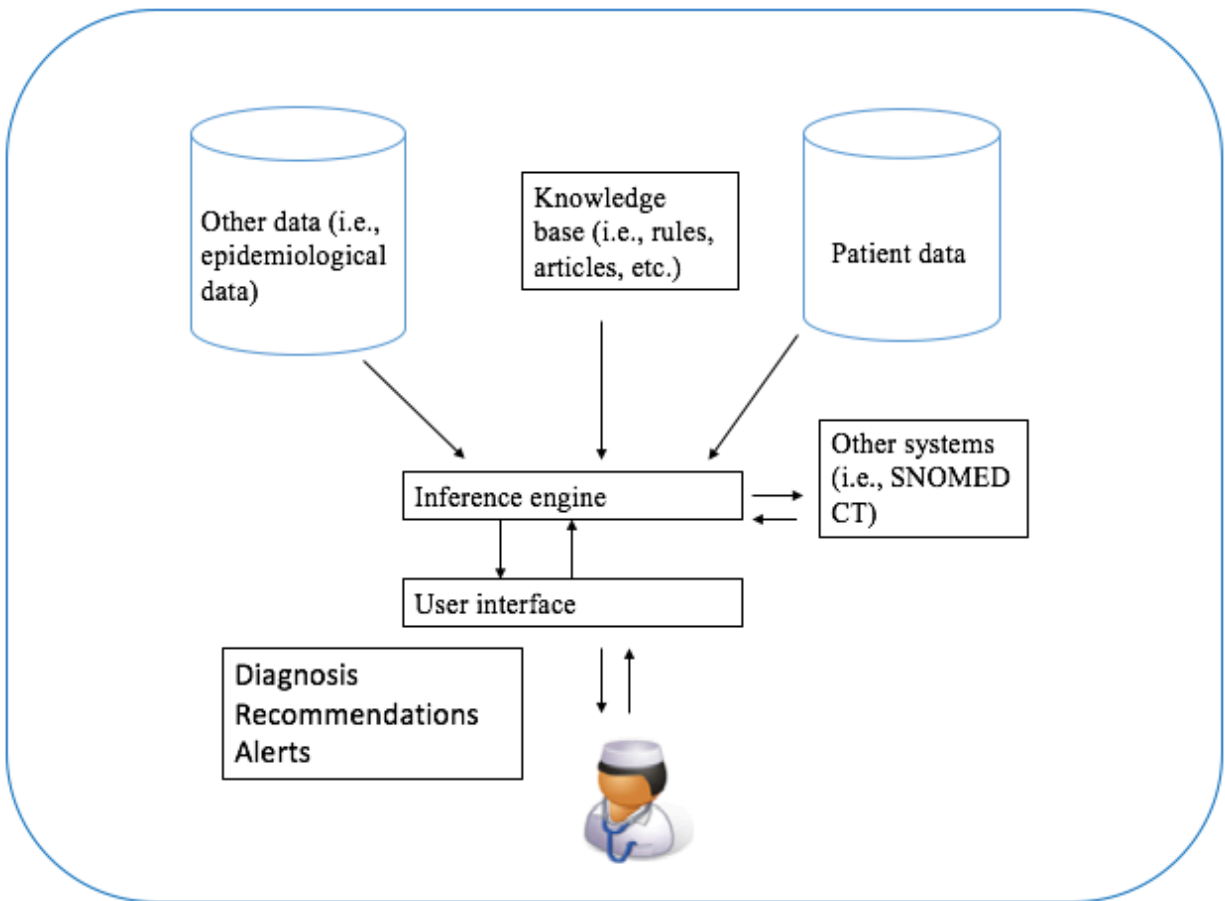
Other data (i.e., epidemiological data)

Knowledge base (i.e., rules, articles, etc.)

Patient data

Other systems (i.e., SNOMED CT)

Inference engine

User interface

Diagnosis
Recommendations
Alerts